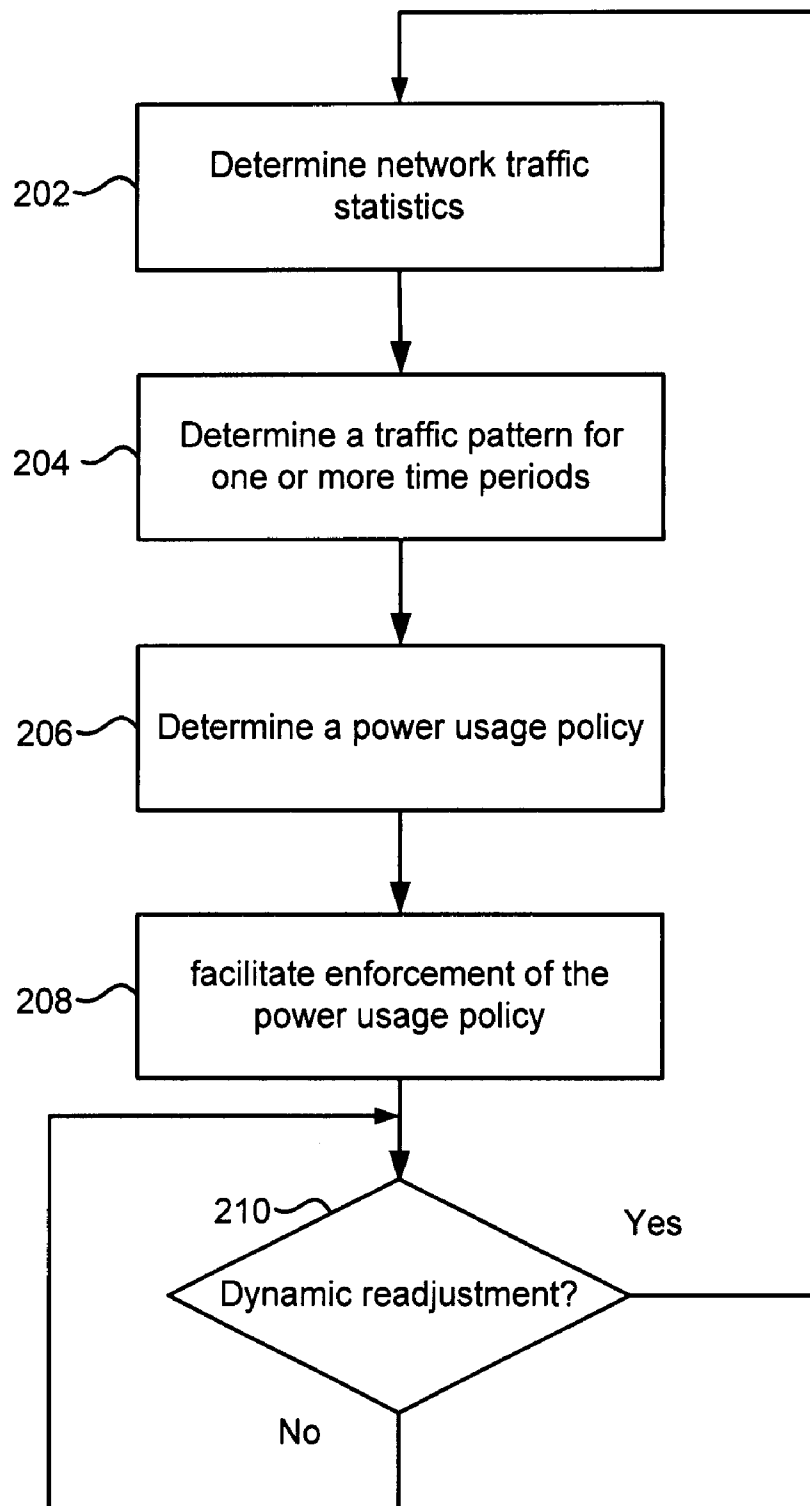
202 Determine network traffic statistics

204 Determine a traffic pattern for one or more time periods

206 Determine a power usage policy

208 facilitate enforcement of the power usage policy

210 Dynamic readjustment?

Yes

No